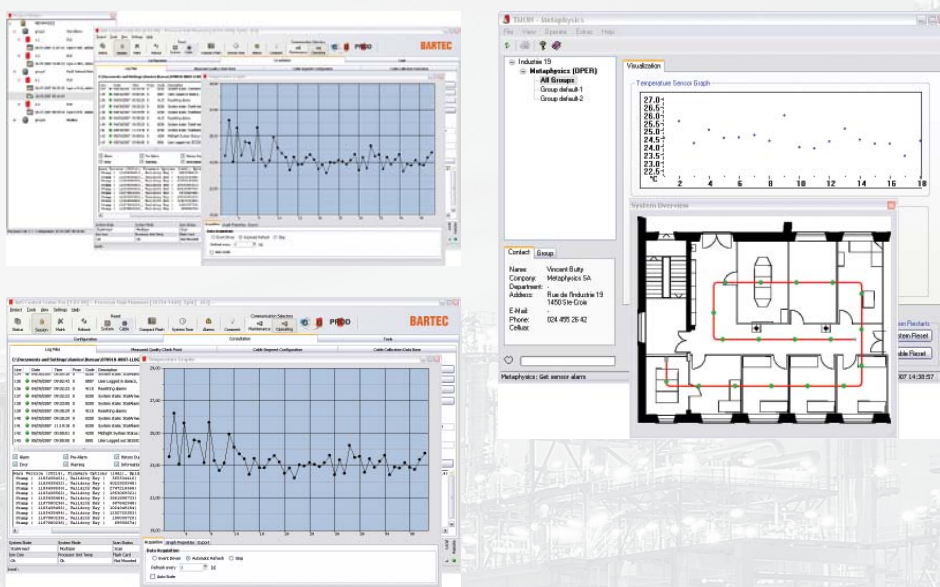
BARTEC

PROD

TMON - Metaphysics

File View Operate Extras Help

Industrie 19
Metaphysics (OPER)
All Groups
Group default-1
Group default-2

Visualization

Temperature Sensor Graph

27.0
26.5
26.0
25.5
25.0
24.5
24.0
23.5
23.0
22.5
°C

2 4 6 8 10 12 14 16 18

System Overview

Contact Group

Name: Vincent Butty
Company: Metaphysics SA
Department: -
Address: Rue de l'Industrie 19 1450 Ste Croix
E-Mail: -
Phone: 024 455 26 42
Cellular: -

Metaphysics: Get sensor alarm

stem Reset
able Reset

007 14:38:57

BARTEC

PROD

Status Session Mark Reboot System Cable Compact Flash System Scan Alarms Command Maintenance Operating

Communication Selection

Configuration Consolidation

Log Files Measured Quality Check Point Cable Segment Configuration Cable Calibration Data Base Tools

Temperature Graphs

Alarm Pre-Alarm Return Error Warning Information

Acquisition Graph Properties Export

Data Acquisition
Event driven Automatic Refresh Stop
Default every
Auto Scale

System State Device Mode Scan Status